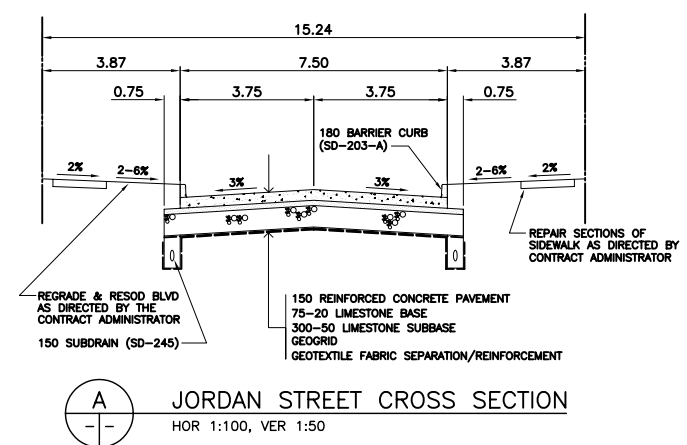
15.24

3.87

7.50

3.87

0.75

3.75

3.75

0.75

180 BARRIER CURB (SD-203-A)

2%

2-6%

3%

3%

2-6%

2%

REPAIR SECTIONS OF SIDEWALK AS DIRECTED BY CONTRACT ADMINISTRATOR

REGRADE & RESOD BLVD AS DIRECTED BY THE CONTRACT ADMINISTRATOR

150 SUBDRAIN (SD-245)

150 REINFORCED CONCRETE PAVEMENT
75-20 LIMESTONE BASE
300-50 LIMESTONE SUBBASE
GEOGRID
GEOTEXTILE FABRIC SEPARATION/REINFORCEMENT

A
-|-

JORDAN STREET CROSS SECTION
HOR 1:100, VER 1:50